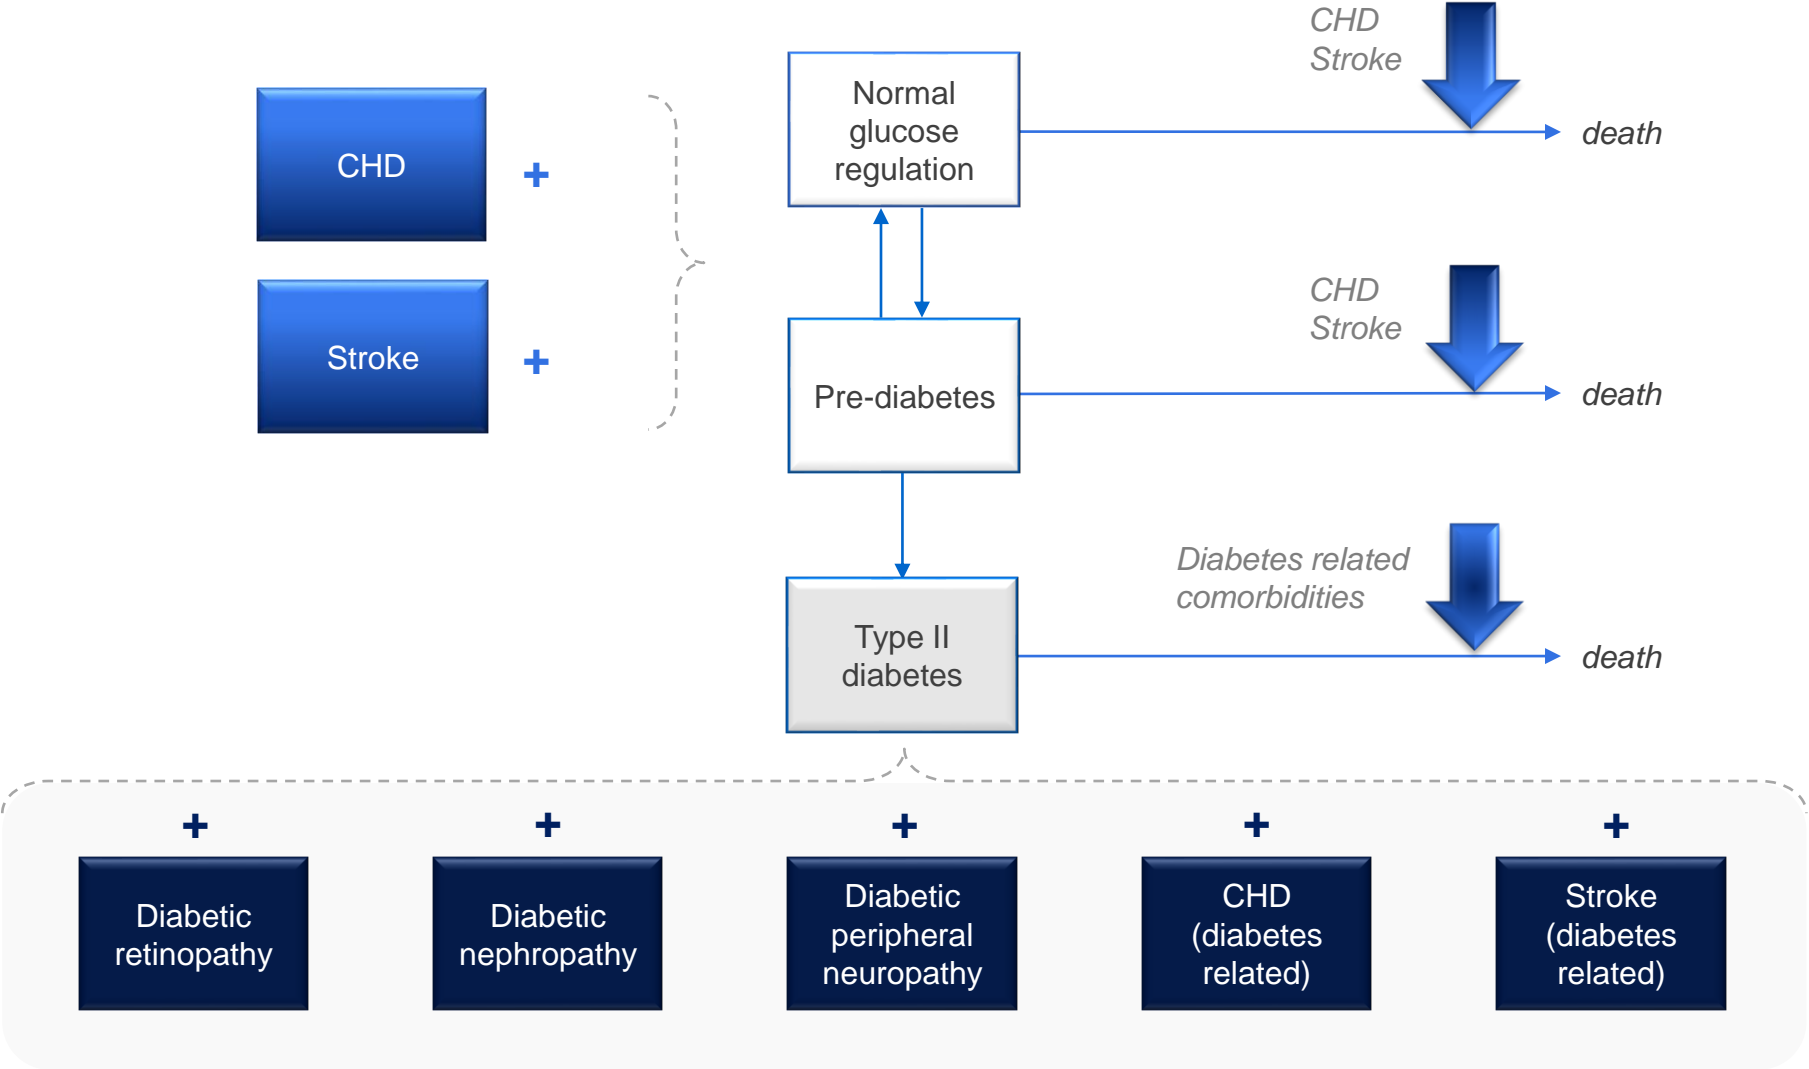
CHD +

Stroke +

Normal glucose regulation

CHD
Stroke

death

Pre-diabetes

CHD
Stroke

death

Type II diabetes

Diabetes related comorbidities

death

+ Diabetic retinopathy

+ Diabetic nephropathy

+ Diabetic peripheral neuropathy

+ CHD (diabetes related)

+ Stroke (diabetes related)